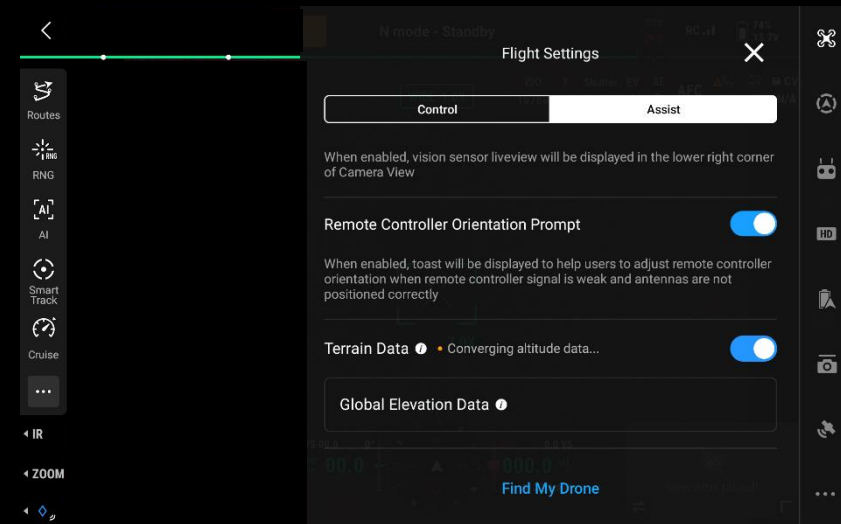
Routes

RNG

AI

Smart Track

Cruise

...

IR

ZOOM

N mode - Standby

Flight Settings

Control

Assist

When enabled, vision sensor liveview will be displayed in the lower right corner of Camera View

Remote Controller Orientation Prompt

When enabled, toast will be displayed to help users to adjust remote controller orientation when remote controller signal is weak and antennas are not positioned correctly

Terrain Data

Converging altitude data...

Global Elevation Data

Find My Drone

HD

...